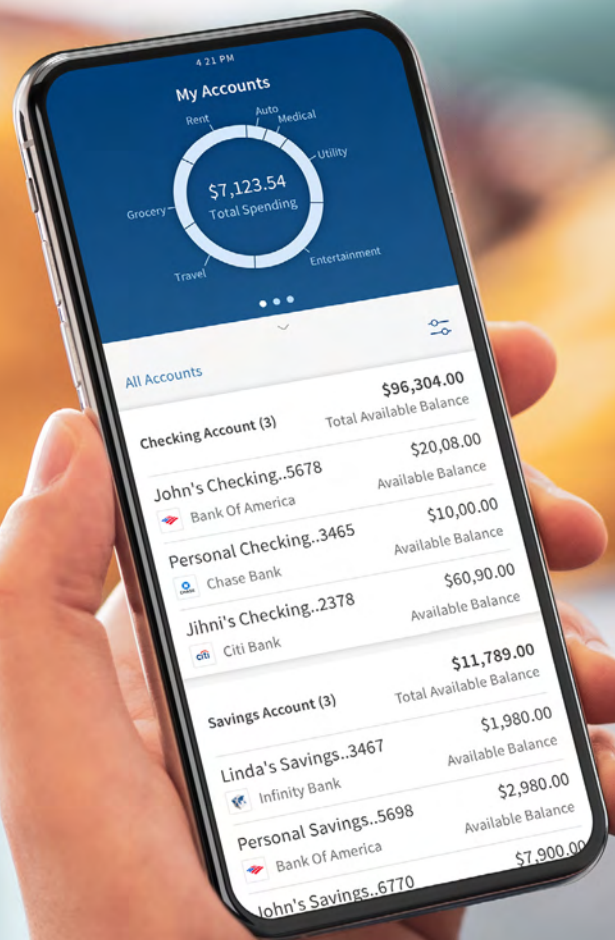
4:21 PM

My Accounts

Rent
Auto
Medical
Utility
Grocery
$7,123.54
Total Spending
Travel
Entertainment

All Accounts

Checking Account (3)
$96,304.00
Total Available Balance

John's Checking..5678
Bank Of America
$20,08.00
Available Balance

Personal Checking..3465
Chase Bank
$10,00.00
Available Balance

Jihni's Checking..2378
Citi Bank
$60,90.00
Available Balance

Savings Account (3)
$11,789.00
Total Available Balance

Linda's Savings..3467
Infinity Bank
$1,980.00
Available Balance

Personal Savings..5698
Bank Of America
$2,980.00
Available Balance

John's Savings..6770
$7,900.00